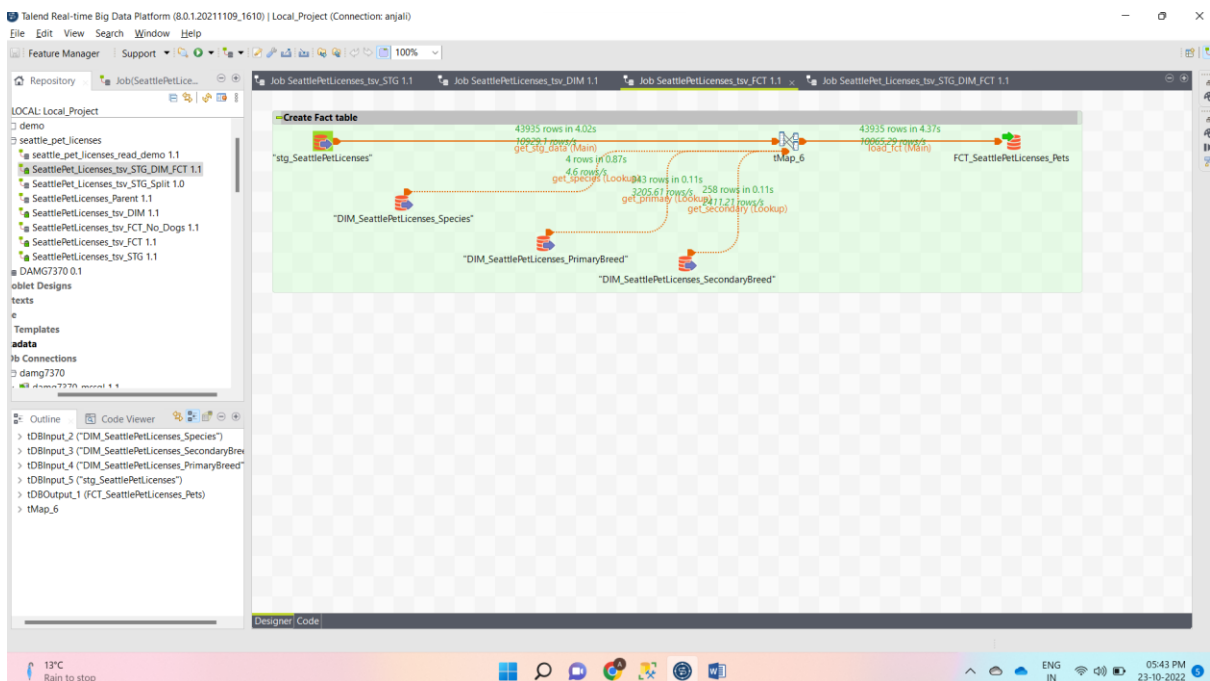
Talend Real-time Big Data Platform (8.0.1.20211109_1610) | Local_Project (Connection: anjali)
File Edit View Search Window Help
Feature Manager Support 100%

Repository Job(SeattlePetLice...
LOCAL: Local_Project
demo
seattle_pet_licenses
seattle_pet_licenses_read_demo 1.1
SeattlePet_Licenses_tsv_STG_DIM_FCT 1.1
SeattlePet_Licenses_tsv_STG_Split 1.0
SeattlePetLicenses_Parent 1.1
SeattlePetLicenses_tsv_DIM 1.1
SeattlePetLicenses_tsv_FCT_No_Dogs 1.1
SeattlePetLicenses_tsv_FCT 1.1
SeattlePetLicenses_tsv_STG 1.1
DAMG7370 0.1
oblet Designs
texts
e
Templates
adata
Db Connections
damg7370
damg7370_mssql 1.1

Outline Code Viewer
> tDBInput_2 ("DIM_SeattlePetLicenses_Species")
> tDBInput_3 ("DIM_SeattlePetLicenses_SecondaryBree
> tDBInput_4 ("DIM_SeattlePetLicenses_PrimaryBreed"
> tDBInput_5 ("stg_SeattlePetLicenses")
> tDBOutput_1 (FCT_SeattlePetLicenses_Pets)
> tMap_6

Job SeattlePetLicenses_tsv_STG 1.1 Job SeattlePetLicenses_tsv_DIM 1.1 Job SeattlePetLicenses_tsv_FCT 1.1 Job SeattlePet_Licenses_tsv_STG_DIM_FCT 1.1

Create Fact table
43935 rows in 4.02s
10929.1 rows/s
get_stg_data (Main)
"stg_SeattlePetLicenses"
4 rows in 0.87s
4.6 rows/s
get_species (Lookup)
343 rows in 0.11s
3205.61 rows/s
get_primary (Lookup)
258 rows in 0.11s
2411.21 rows/s
get_secondary (Lookup)
tMap_6
43935 rows in 4.37s
10065.29 rows/s
load_fct (Main)
FCT_SeattlePetLicenses_Pets
"DIM_SeattlePetLicenses_Species"
"DIM_SeattlePetLicenses_PrimaryBreed"
"DIM_SeattlePetLicenses_SecondaryBreed"

Designer Code

13°C
Rain to stop
ENG IN
05:43 PM
23-10-2022